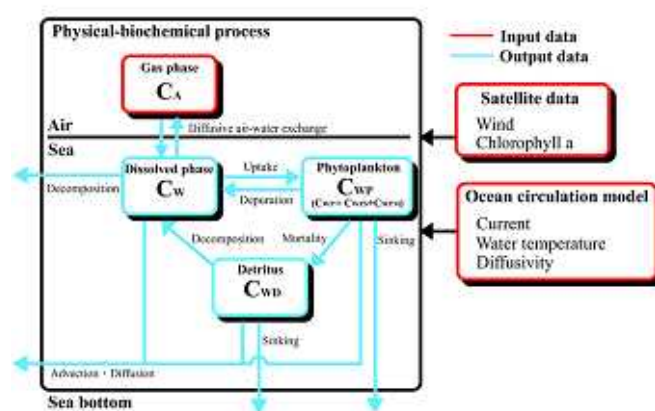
Physical-biochemical process

Input data
Output data

Gas phase
$C_A$

Air
Diffusive air-water exchange
Sea

Satellite data
Wind
Chlorophyll a

Dissolved phase
$C_W$

Uptake
Depuration

Phytoplankton
$C_{WP}$
($C_{WP} = C_{WPT} + C_{WPS}$)

Decomposition

Ocean circulation model
Current
Water temperature
Diffusivity

Decomposition
Mortality
Sinking

Detritus
$C_{WD}$

Sinking

Advection · Diffusion

Sea bottom